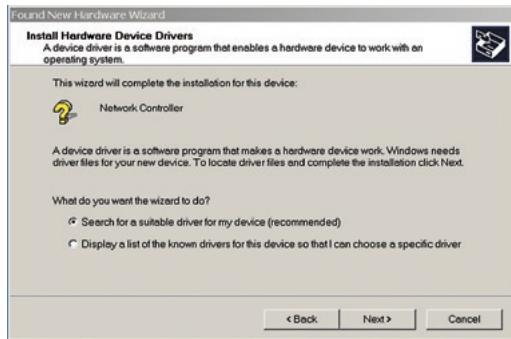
Found New Hardware Wizard

Install Hardware Device Drivers
A device driver is a software program that enables a hardware device to work with an operating system.

This wizard will complete the installation for this device:

Network Controller

A device driver is a software program that makes a hardware device work. Windows needs driver files for your new device. To locate driver files and complete the installation click Next.

What do you want the wizard to do?

Search for a suitable driver for my device (recommended)

Display a list of the known drivers for this device so that I can choose a specific driver

< Back

Next >

Cancel